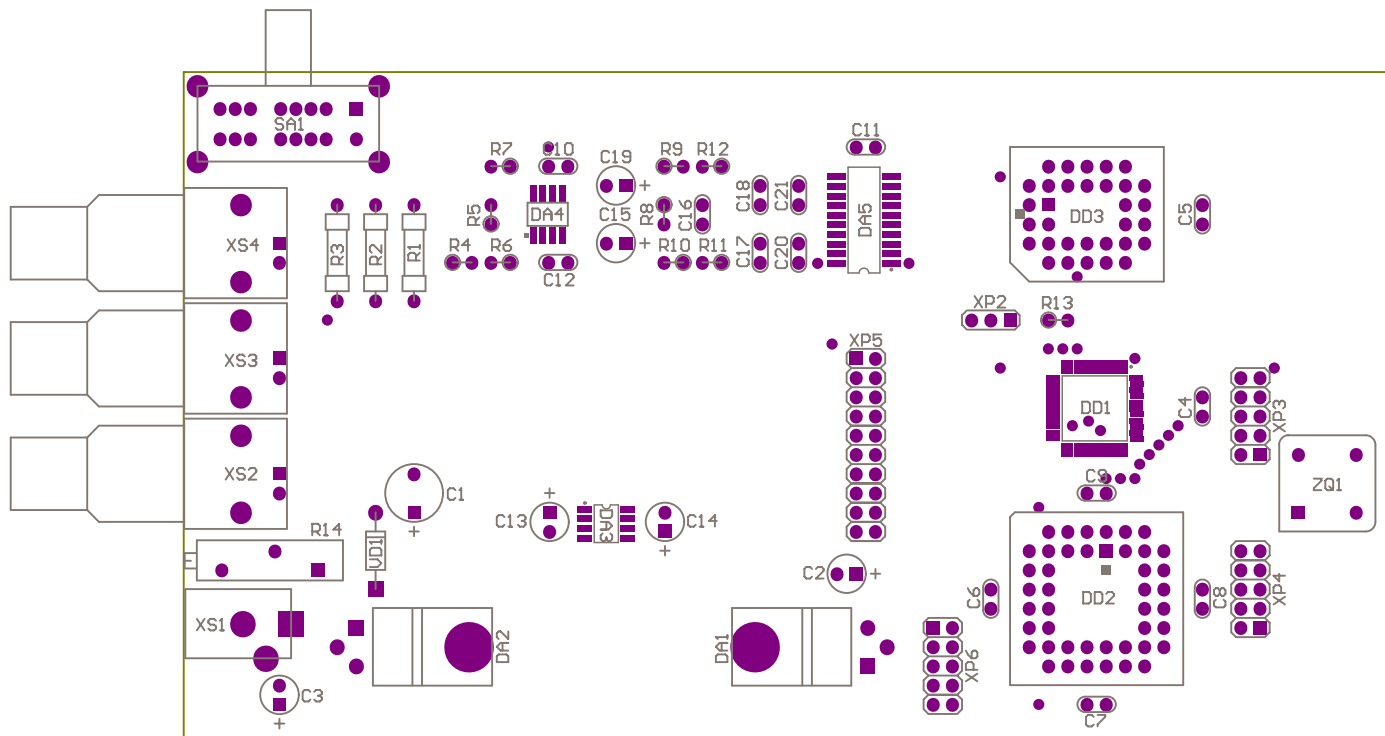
SA1
R7
C10
C19
R9
R12
C11
R5
DA4
+
R8
C16
C18
C21
DA5
DD3
C5
XS4
R3
R2
R1
C15
+
R4
R6
R10
R11
C17
C20
C12
XP2
R13
XS3
XP5
DD1
C4
XP3
XS2
C1
C9
ZQ1
+
+
C13
DA3
C14
+
R14
VD1
DD2
C2
+
C6
C8
XP4
XS1
DA2
DA1
XP6
C3
+
C7